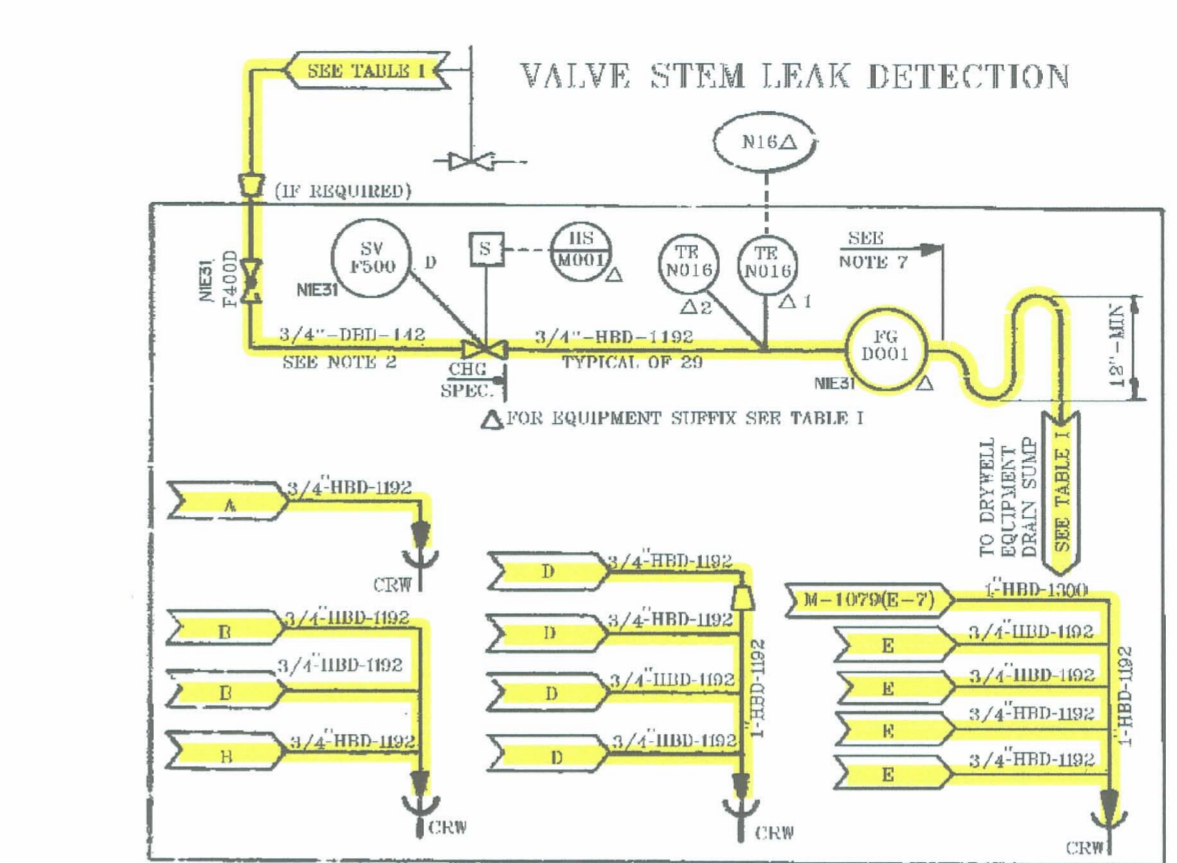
SEE TABLE I

VALVE STEM LEAK DETECTION

N16△

(IF REQUIRED)

NIE31 F400D

SV F500

D

NIE31

S

HS M001 △

TE N016 △2

TE N016 △1

SEE NOTE 7

3/4"-DBD-142 SEE NOTE 2

CHG SPEC.

3/4"-HBD-1192 TYPICAL OF 29

FG D001 △

NIE31

12"-MIN

△FOR EQUIPMENT SUFFIX SEE TABLE I

TO DRYWELL EQUIPMENT DRAIN SUMP

SEE TABLE I

A 3/4"-HBD-1192

CRW

B 3/4"-HBD-1192

3/4"-HBD-1192

B

B 3/4"-HBD-1192

CRW

D 3/4"-HBD-1192

D 3/4"-HBD-1192

D 3/4"-HBD-1192

D 3/4"-HBD-1192

1"-HBD-1192

CRW

M-1079(E-7) 1"-HBD-1300

E 3/4"-HBD-1192

E 3/4"-HBD-1192

E 3/4"-HBD-1192

E 3/4"-HBD-1192

1"-HBD-1192

CRW